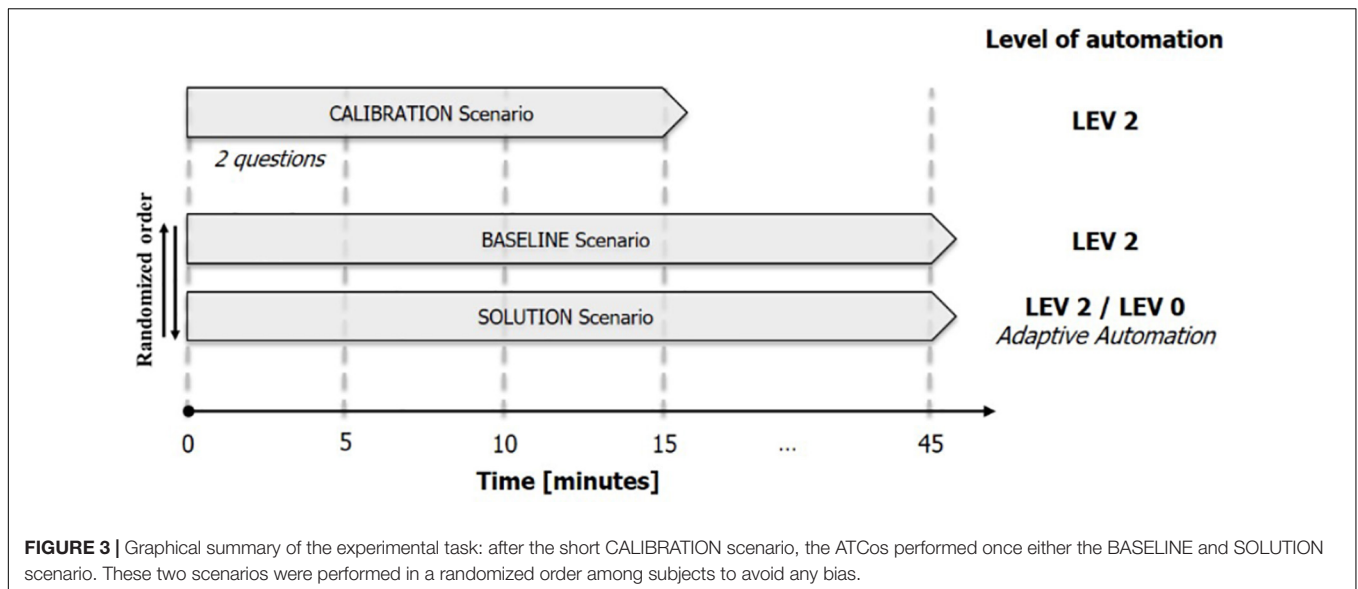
Level of automation

CALIBRATION Scenario

LEV 2

2 questions

Randomized order

BASELINE Scenario

LEV 2

SOLUTION Scenario

LEV 2 / LEV 0
Adaptive Automation

0 5 10 15 ... 45

Time [minutes]

FIGURE 3 | Graphical summary of the experimental task: after the short CALIBRATION scenario, the ATCos performed once either the BASELINE and SOLUTION scenario. These two scenarios were performed in a randomized order among subjects to avoid any bias.